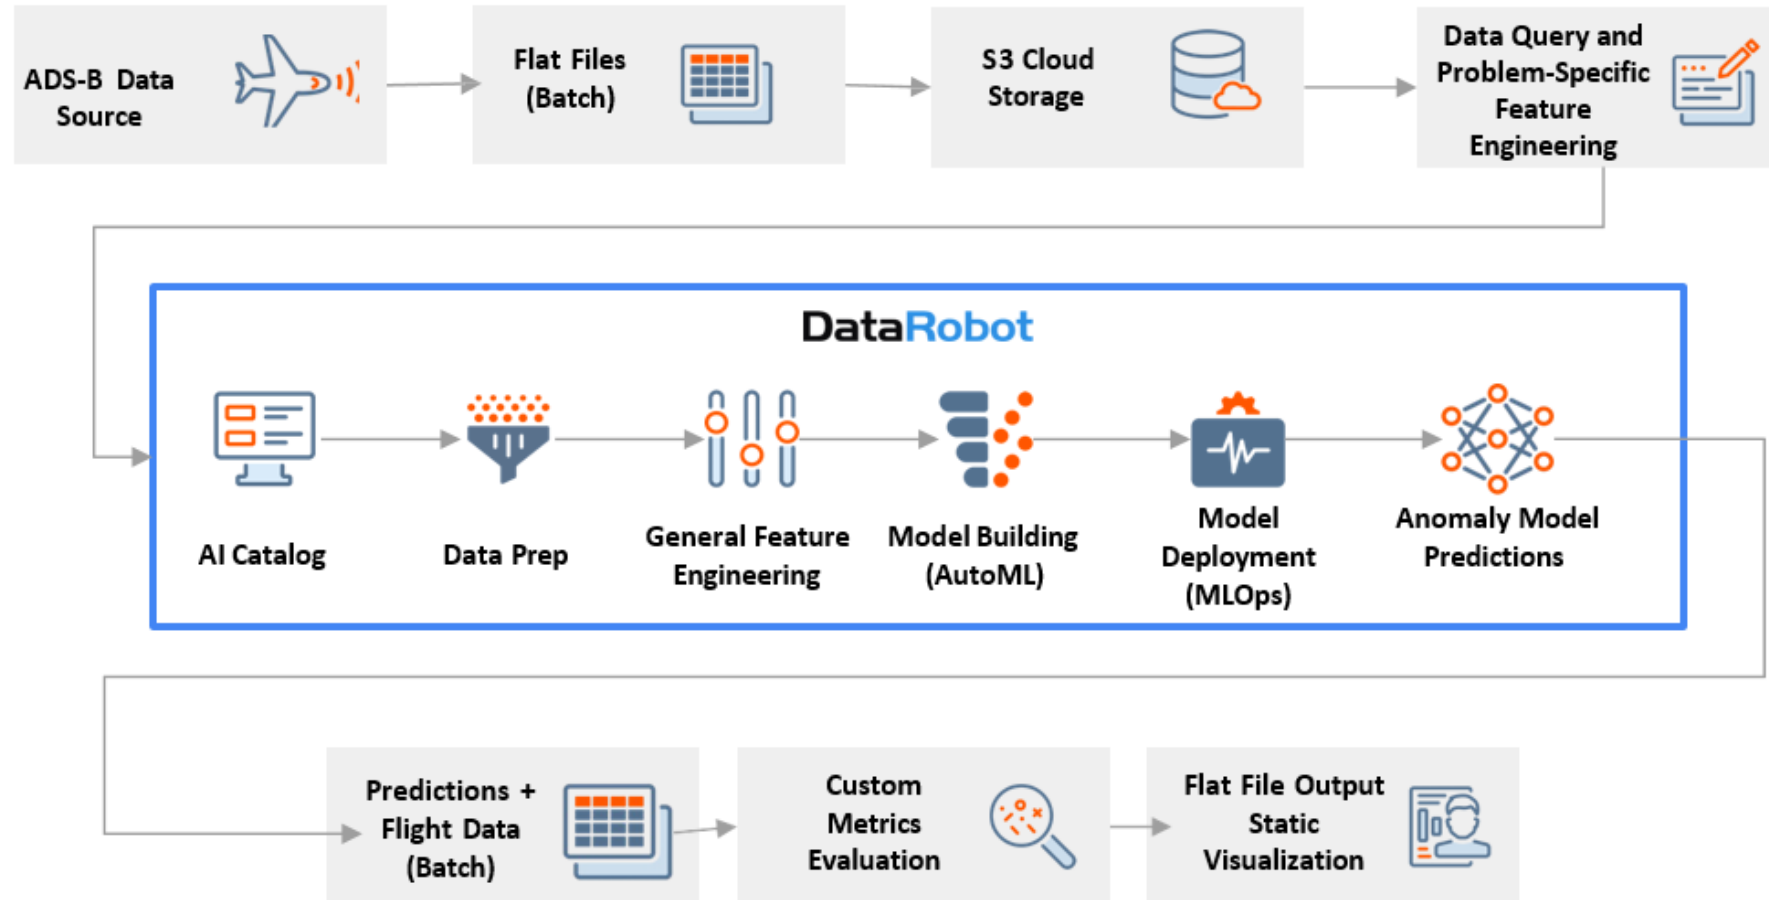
ADS-B Data Source

Flat Files (Batch)

S3 Cloud Storage

Data Query and Problem-Specific Feature Engineering

DataRobot

AI Catalog

Data Prep

General Feature Engineering

Model Building (AutoML)

Model Deployment (MLOps)

Anomaly Model Predictions

Predictions + Flight Data (Batch)

Custom Metrics Evaluation

Flat File Output Static Visualization